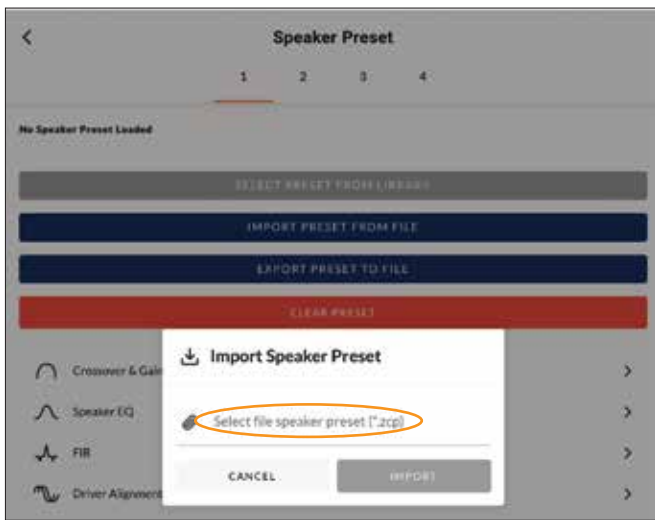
Speaker Preset

1 2 3 4

No Speaker Preset Loaded

SELECT PRESET FROM LIBRARY

IMPORT PRESET FROM FILE

EXPORT PRESET TO FILE

CLEAR PRESET

Crossover & Gai

Speaker EQ

FIR

Driver Alignment

Import Speaker Preset

Select file speaker preset (*.zcp)

CANCEL

IMPORT